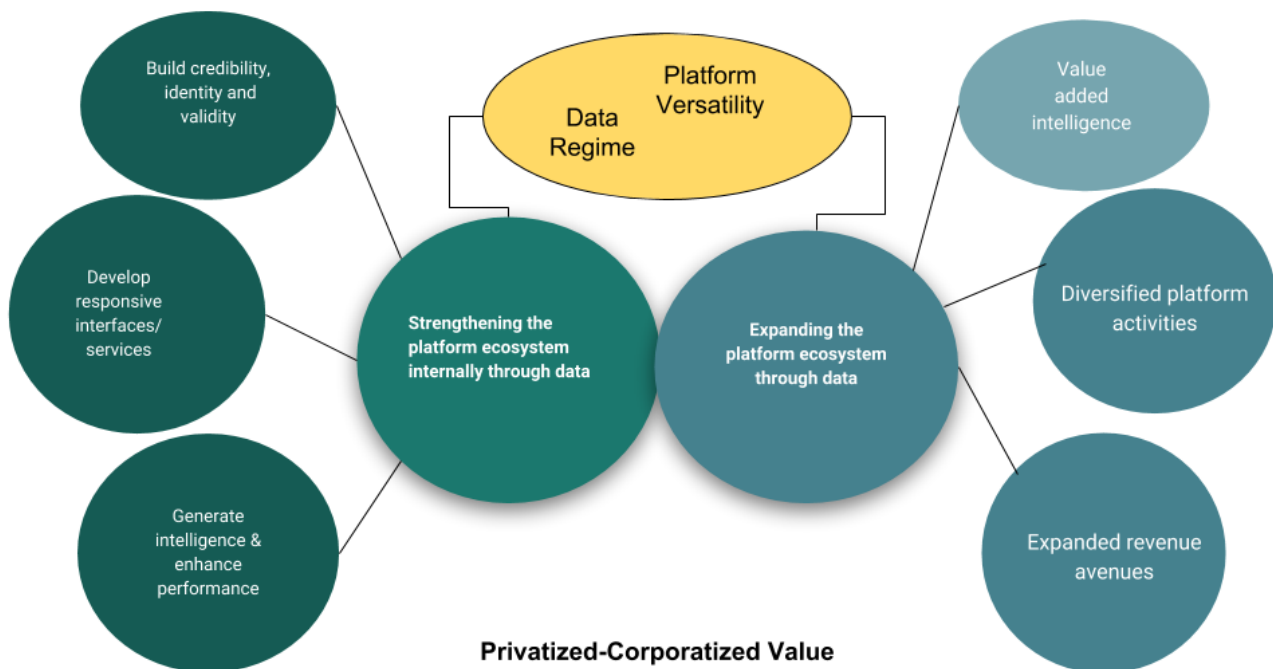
Build credibility, identity and validity

Platform Versatility

Data Regime

Value added intelligence

Develop responsive interfaces/ services

Strengthening the platform ecosystem internally through data

Expanding the platform ecosystem through data

Diversified platform activities

Generate intelligence & enhance performance

Expanded revenue avenues

Privatized-Corporatized Value